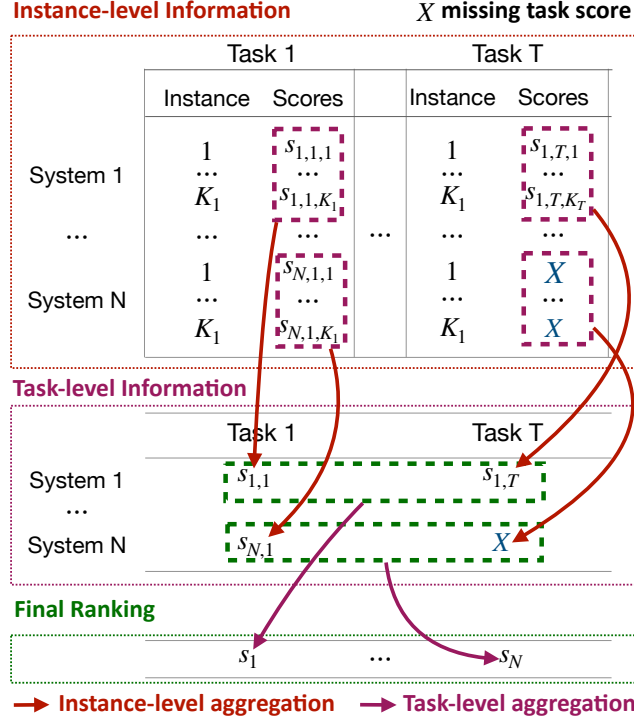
Instance-level Information

$X$ missing task score

| | Task 1 | | | Task T | |
|---|---|---|---|---|---|
| | Instance | Scores | | Instance | Scores |
| System 1 | 1 ... $K_1$ | $s_{1,1,1}$ ... $s_{1,1,K_1}$ | | 1 ... $K_1$ | $s_{1,T,1}$ ... $s_{1,T,K_T}$ |
| ... | ... | ... | ... | ... | ... |
| System N | 1 ... $K_1$ | $s_{N,1,1}$ ... $s_{N,1,K_1}$ | | 1 ... $K_1$ | $X$ ... $X$ |

Task-level Information

| | Task 1 | Task T |
|---|---|---|
| System 1 | $s_{1,1}$ | $s_{1,T}$ |
| ... | | |
| System N | $s_{N,1}$ | $X$ |

Final Ranking

$s_1$ ... $s_N$

Instance-level aggregation

Task-level aggregation